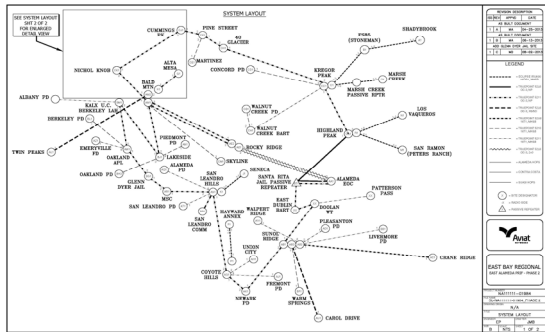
SEE SYSTEM LAYOUT SHT 2 OF 2 FOR ENLARGED DETAIL VIEW

SYSTEM LAYOUT

CUMMINGS
PINE STREET
GLACIER
SHADYBROOK
NICHOL KNOB
ALTA MESA
MARTINEZ
CONCORD PD
KREGOR PEAK
EVGA (STONEMAN)
MARSH CREEK PASSIVE RPTR
MARSH
ALBANY PD
BALD MTN
KALX U.C. BERKELEY LAB
BERKELEY PD
WALNUT CREEK PD
WALNUT CREEK BART
LOS VAQUEROS
HIGHLAND PEAK
TWIN PEAKS
EMERYVILLE PD
PIEDMONT PD
LAKESIDE
OAKLAND APL
ALAMEDA PD
ROCKY RIDGE
SKYLINE
SAN RAMON (PETERS RANCH)
OAKLAND PD
GLENN DYER JAIL
SAN LEANDRO HILLS
SENECA
SANTA RITA JAIL PASSIVE REPEATER
ALAMEDA EOC
MSC
SAN LEANDRO PD
SAN LEANDRO COMM
HAYWARD ANNEX
WALPERT RIDGE
EAST DUBLIN BART
DOOLAN
PATTERSON PASS
PLEASANTON PD
SUNOL RIDGE
LIVERMORE PD
UNION CITY
CRANE RIDGE
COYOTE HILLS
FREMONT PD
NEWARK PD
WARM SPRINGS
CAROL DRIVE

REVISION DESCRIPTION
LEGEND
Aviat
EAST BAY REGIONAL
EAST ALAMEDA RSP - PHASE 2
SYSTEM LAYOUT
1 OF 2
NTS